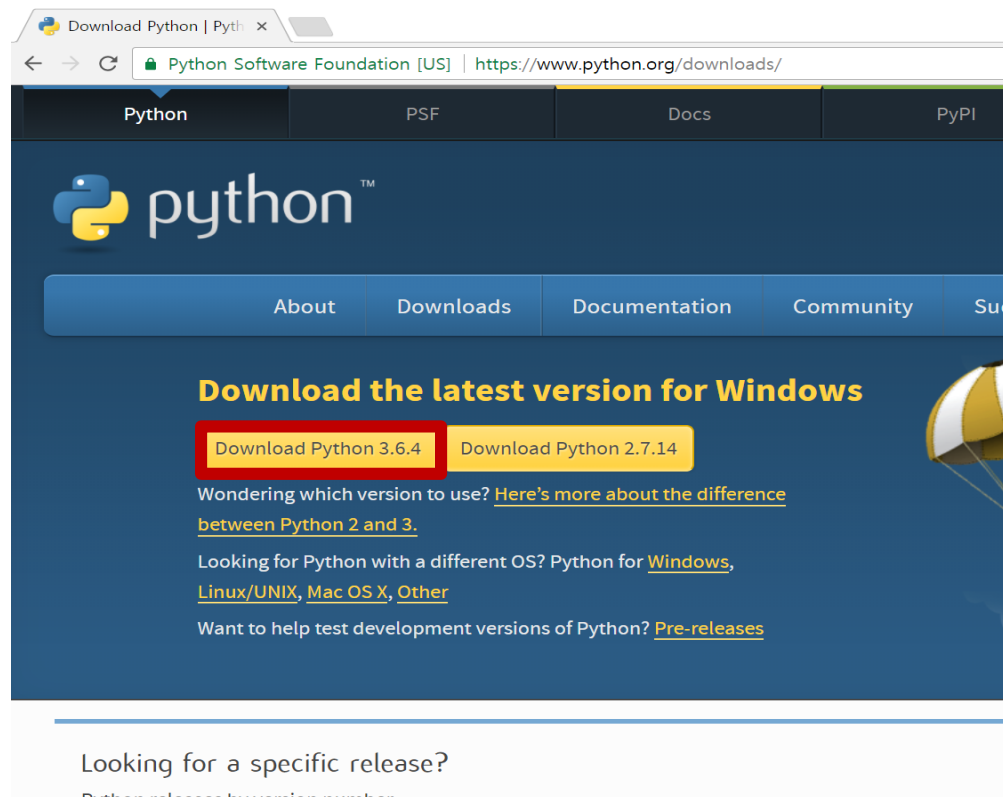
Download Python | Pyth ×

Python Software Foundation [US] | https://www.python.org/downloads/

Python PSF Docs PyPI

python™

About Downloads Documentation Community Su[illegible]

Download the latest version for Windows

Download Python 3.6.4 Download Python 2.7.14

Wondering which version to use? Here's more about the difference between Python 2 and 3.

Looking for Python with a different OS? Python for Windows, Linux/UNIX, Mac OS X, Other

Want to help test development versions of Python? Pre-releases

Looking for a specific release?

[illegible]